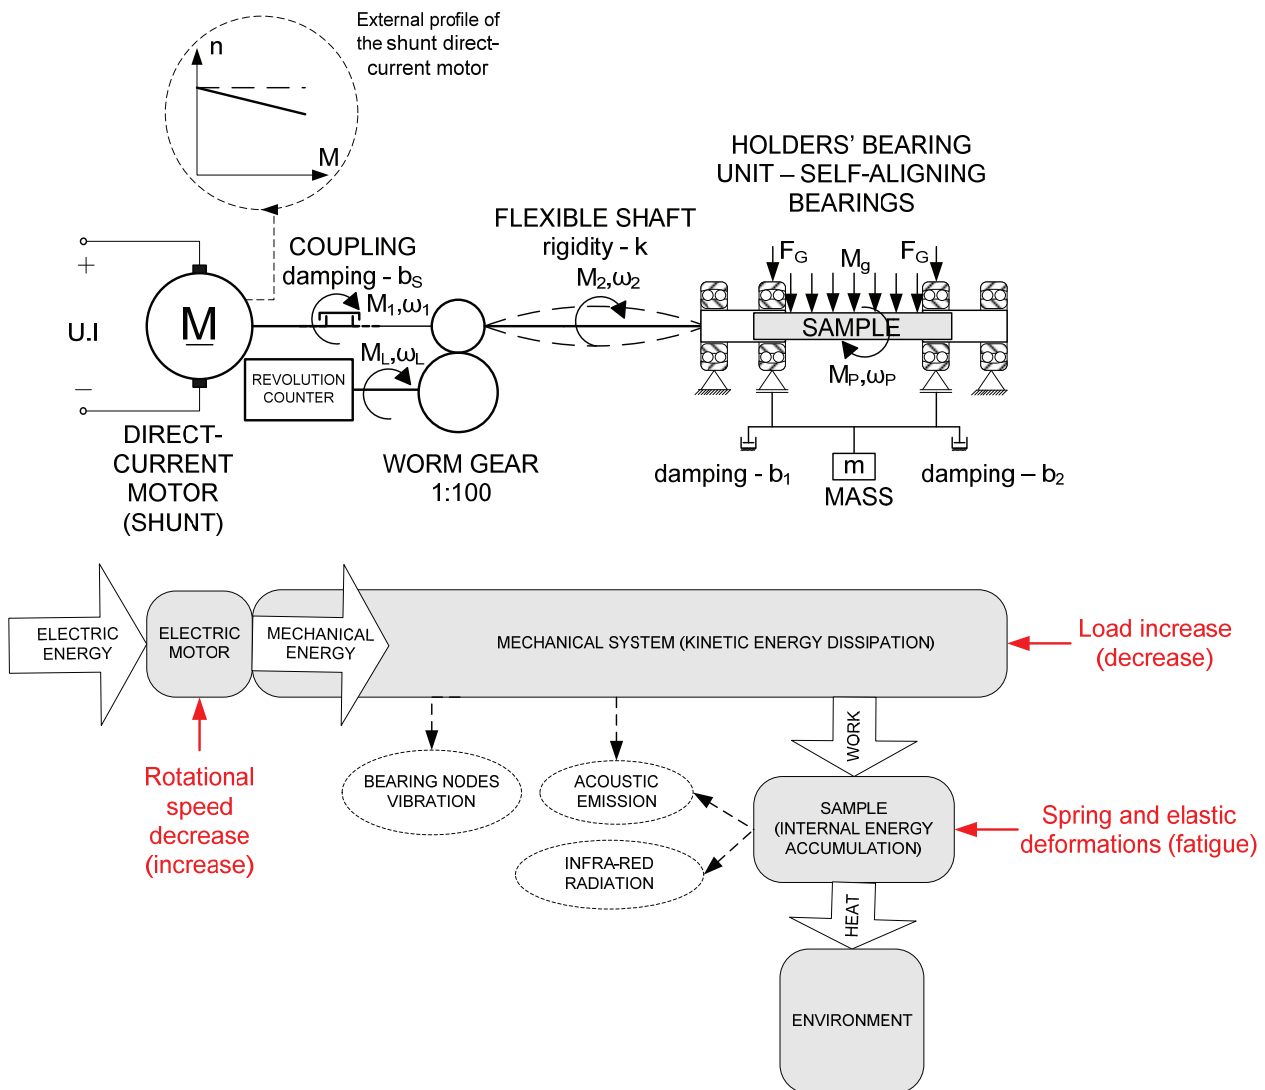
External profile of the shunt direct-current motor

n

M

HOLDERS' BEARING UNIT – SELF-ALIGNING BEARINGS

FLEXIBLE SHAFT rigidity - k

COUPLING damping - $b_S$

$M_1,\omega_1$

$M_2,\omega_2$

$F_G$

$M_g$

$F_G$

+

U.I

–

M

SAMPLE

$M_L,\omega_L$

REVOLUTION COUNTER

$M_P,\omega_P$

DIRECT-CURRENT MOTOR (SHUNT)

WORM GEAR 1:100

damping - $b_1$

m

MASS

damping – $b_2$

ELECTRIC ENERGY

ELECTRIC MOTOR

MECHANICAL ENERGY

MECHANICAL SYSTEM (KINETIC ENERGY DISSIPATION)

Load increase (decrease)

WORK

Rotational speed decrease (increase)

BEARING NODES VIBRATION

ACOUSTIC EMISSION

SAMPLE (INTERNAL ENERGY ACCUMULATION)

Spring and elastic deformations (fatigue)

INFRA-RED RADIATION

HEAT

ENVIRONMENT